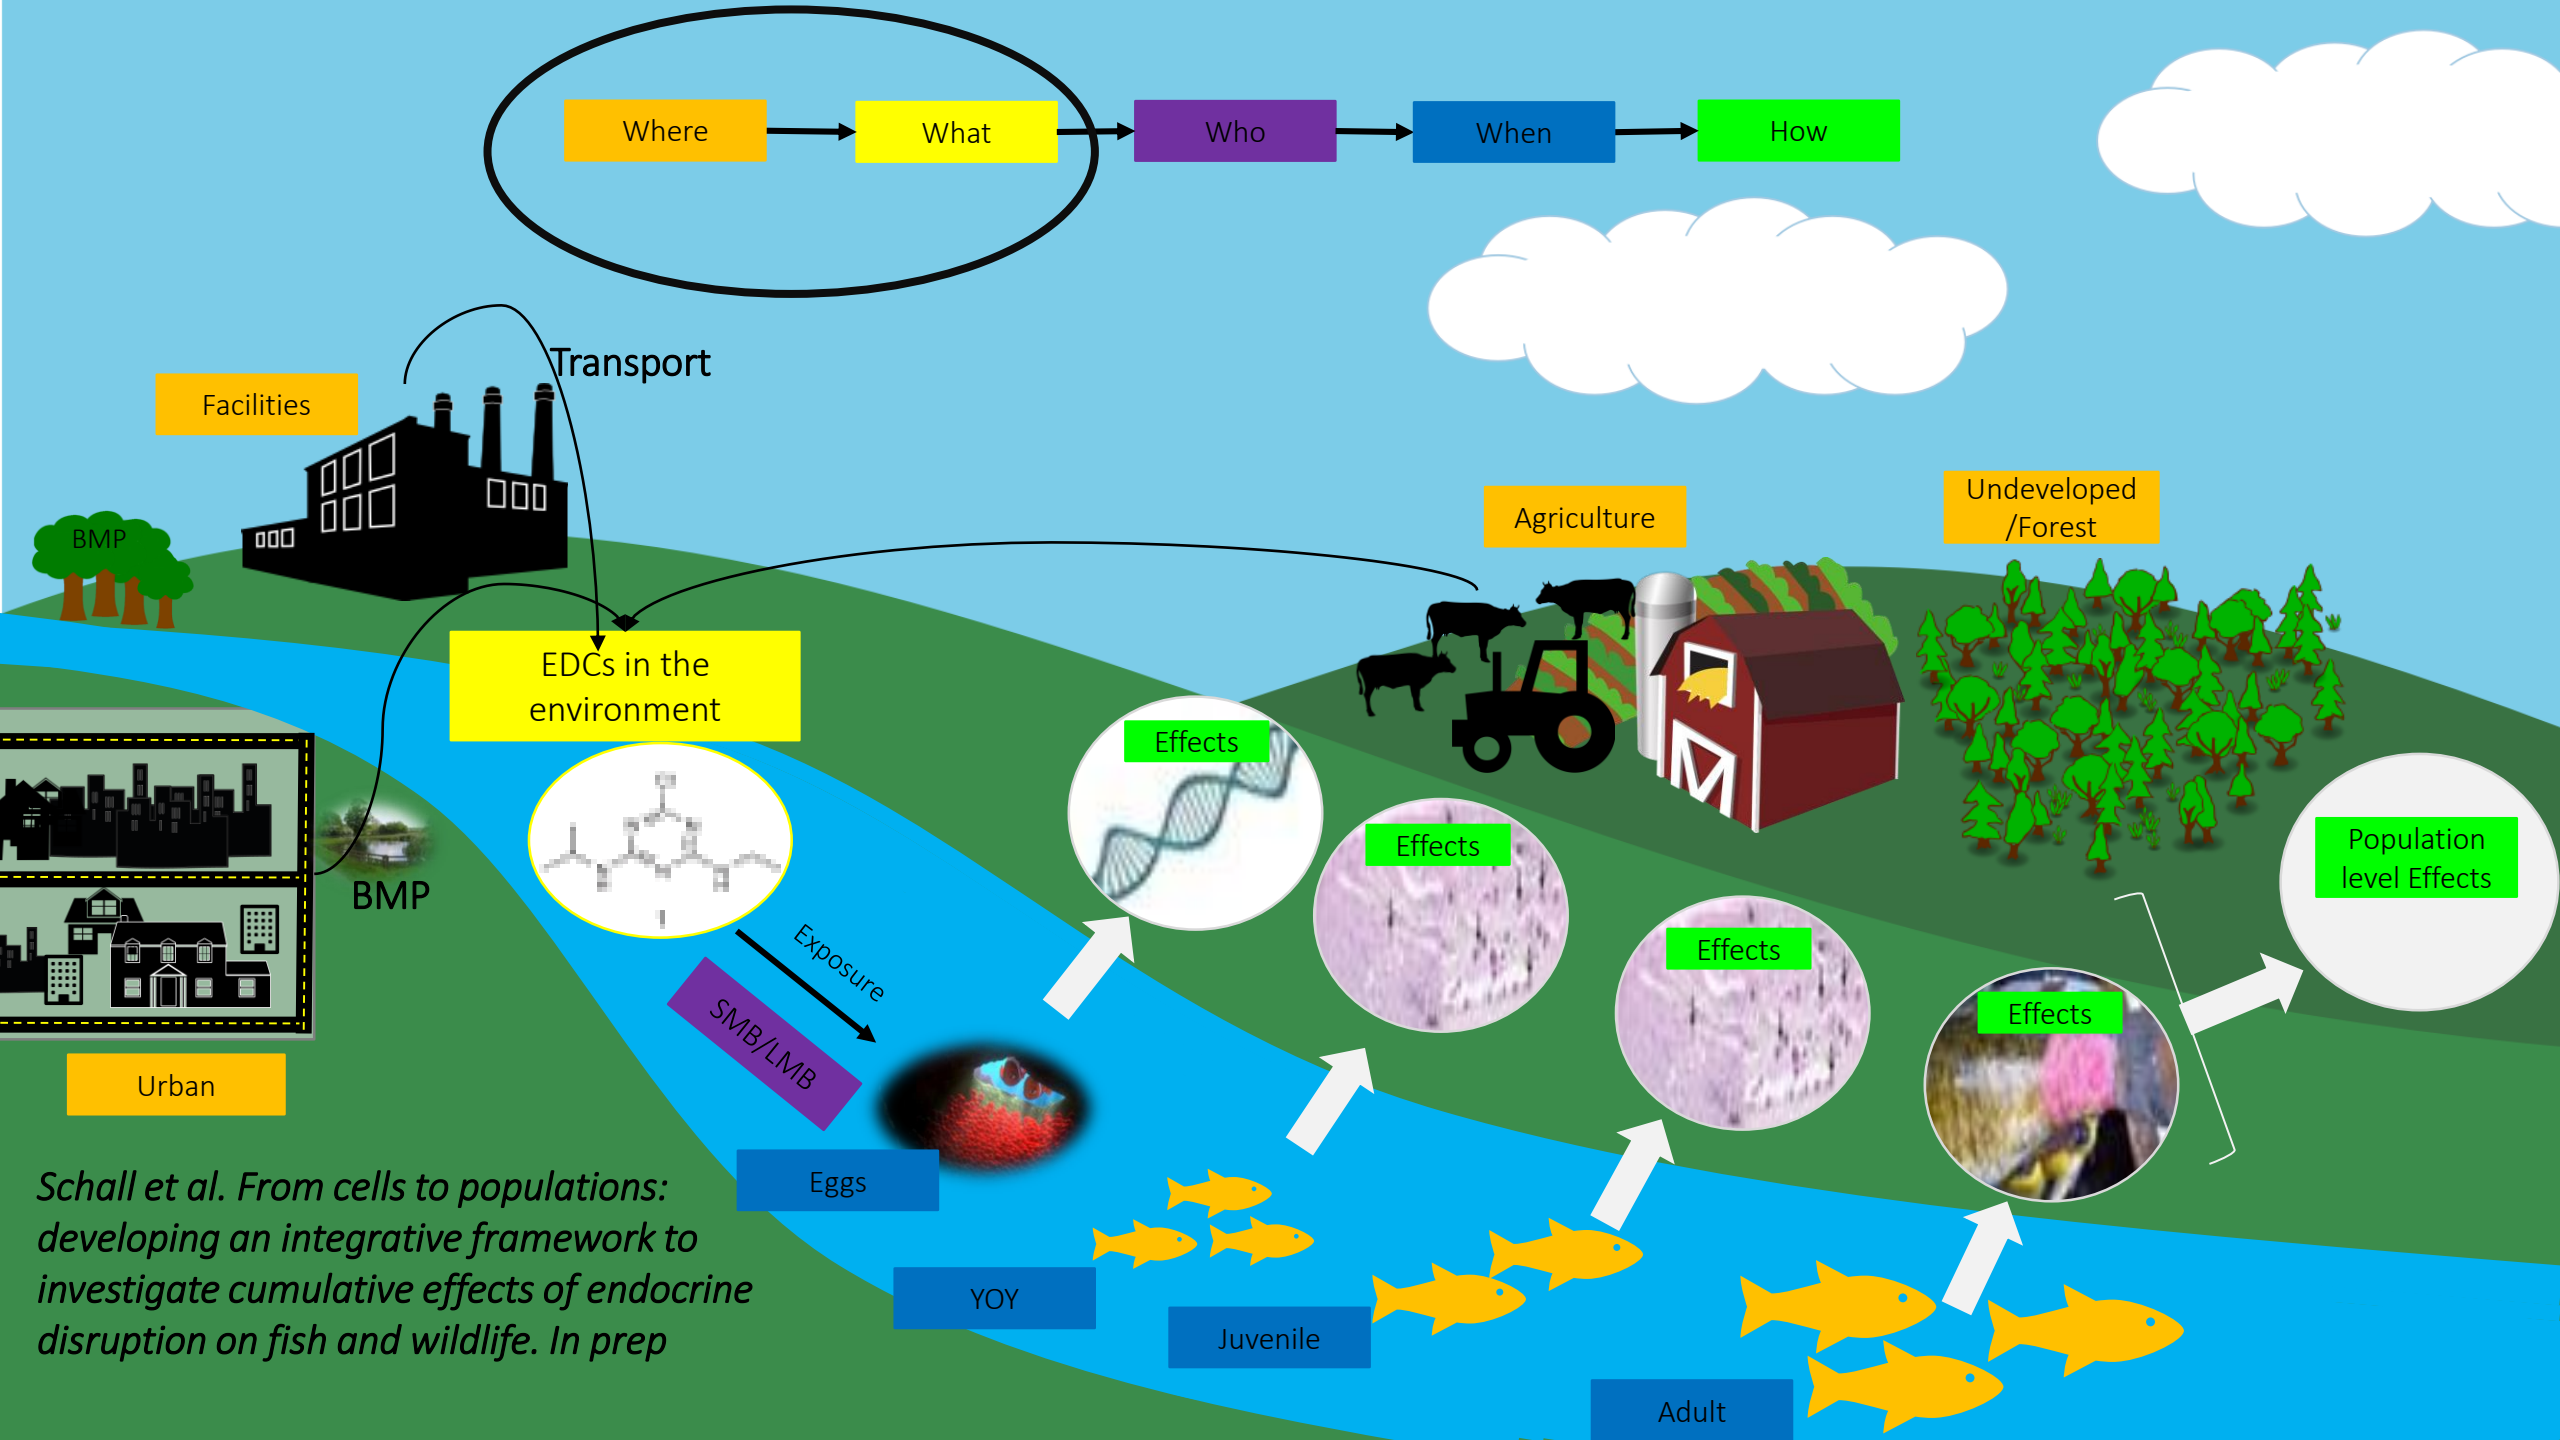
Where

What

Who

When

How

Transport

Facilities

BMP

Agriculture

Undeveloped /Forest

EDCs in the environment

Effects

Effects

Effects

Effects

Population level Effects

BMP

Exposure

SMB/LMB

Urban

Eggs

YOY

Juvenile

Adult

Schall et al. From cells to populations: developing an integrative framework to investigate cumulative effects of endocrine disruption on fish and wildlife. In prep